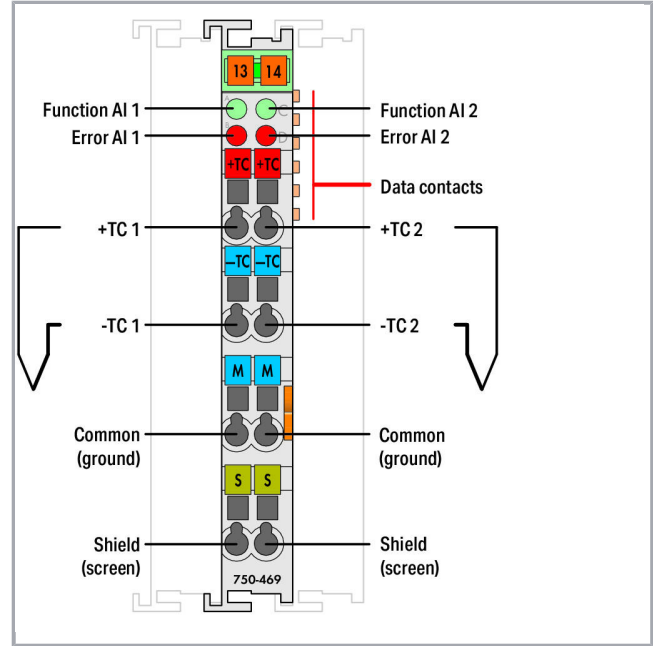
13 14

Function AI 1
Error AI 1

Function AI 2
Error AI 2

+TC +TC

Data contacts

+TC 1
+TC 2

–TC –TC

-TC 1
-TC 2

M M

Common (ground)
Common (ground)

S S

Shield (screen)
Shield (screen)

750-469